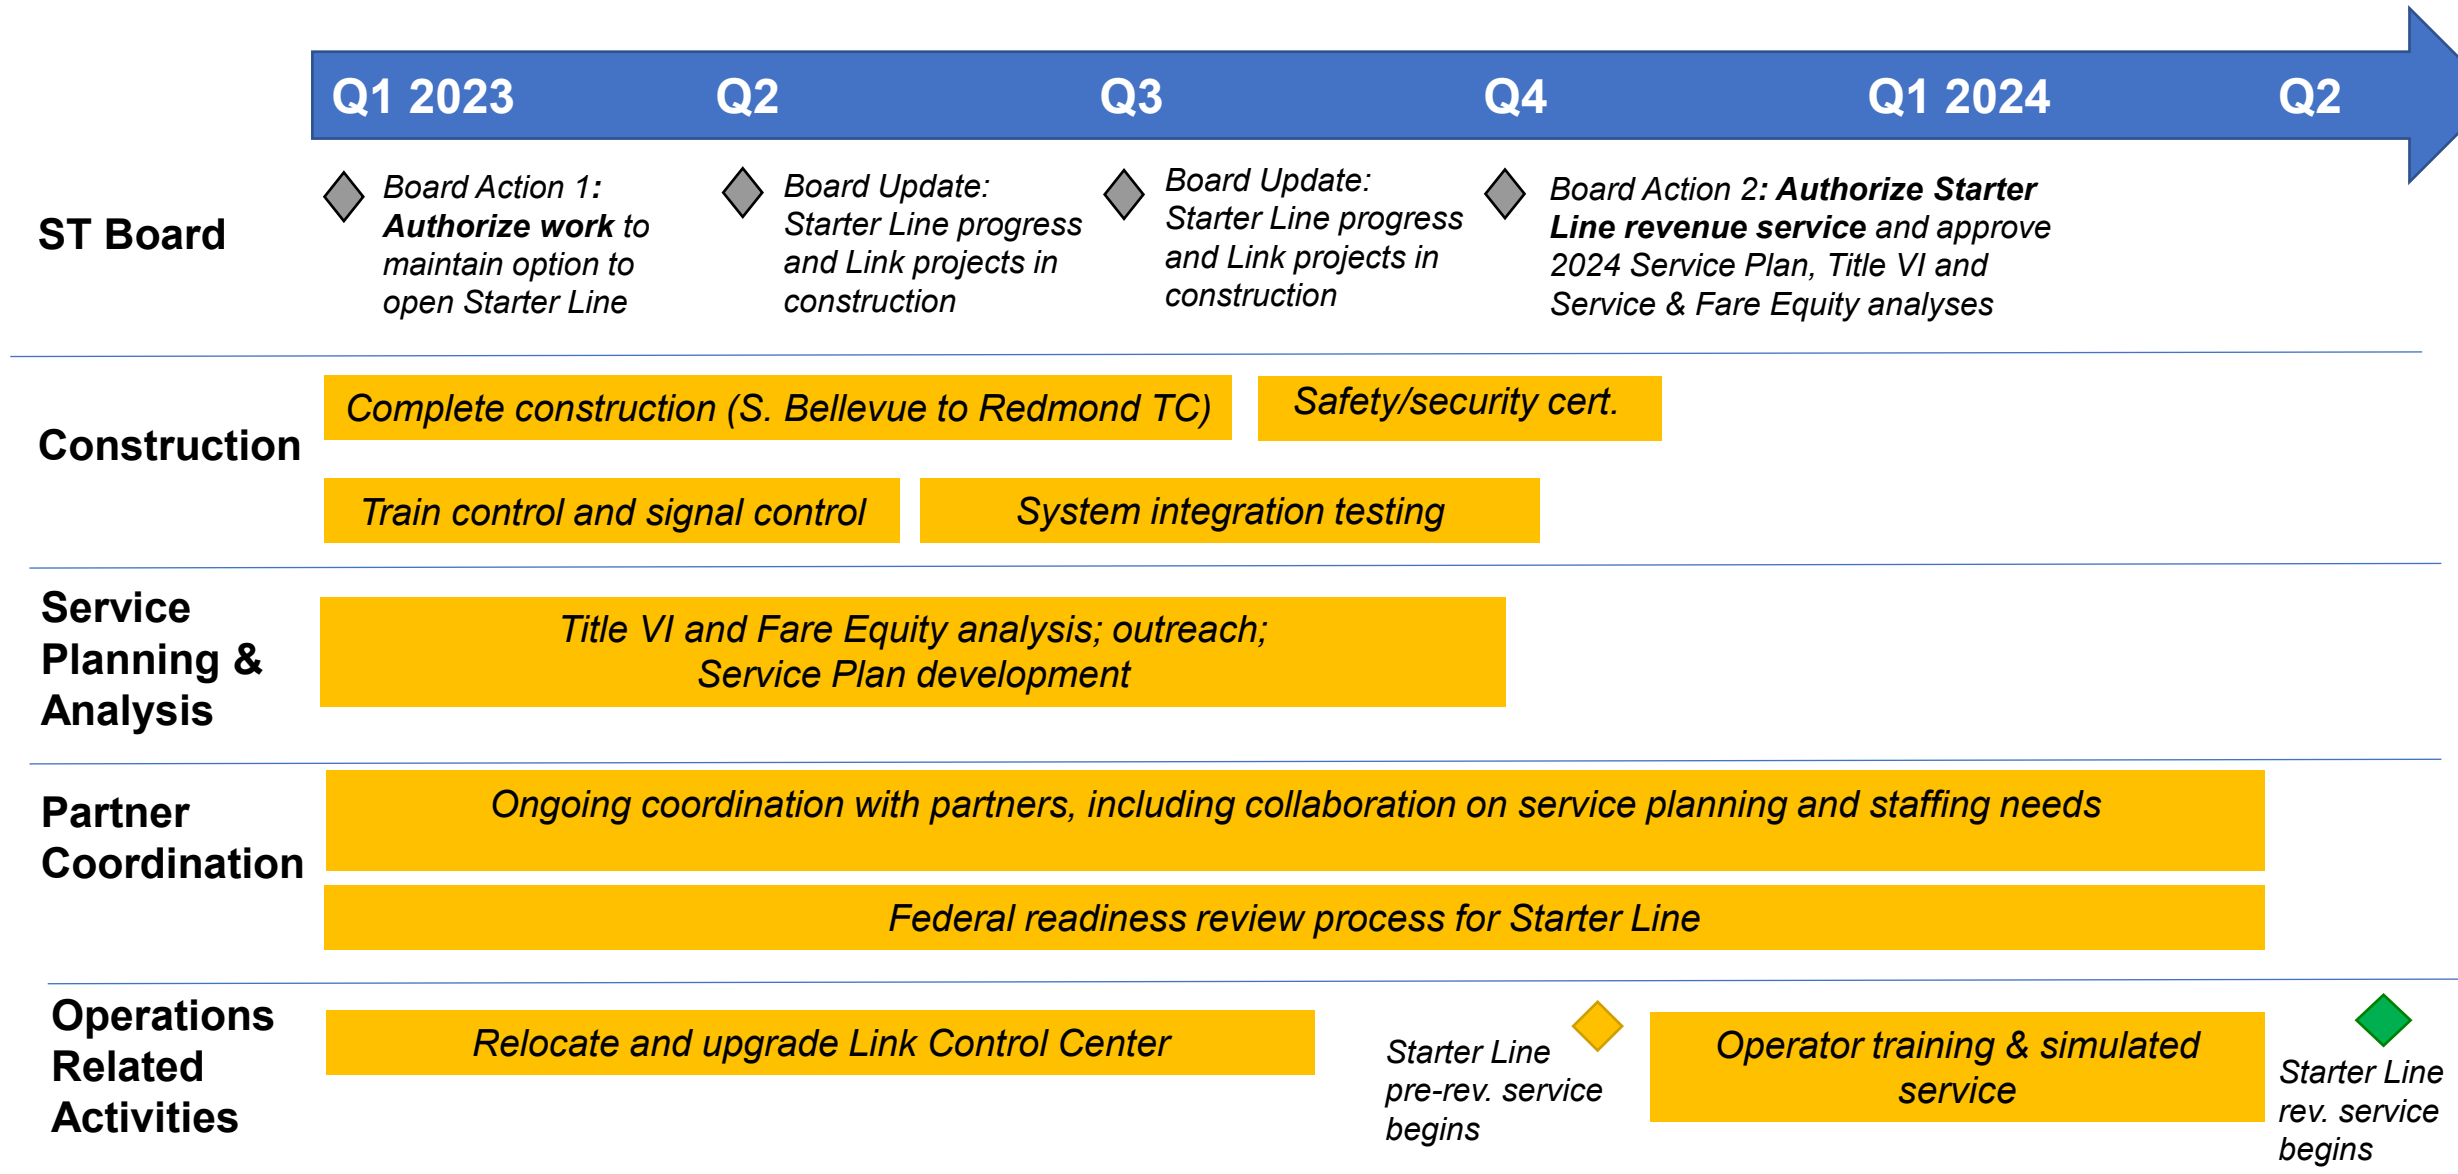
Q1 2023 Q2 Q3 Q4 Q1 2024 Q2

ST Board

Board Action 1: Authorize work to maintain option to open Starter Line

Board Update: Starter Line progress and Link projects in construction

Board Update: Starter Line progress and Link projects in construction

Board Action 2: Authorize Starter Line revenue service and approve 2024 Service Plan, Title VI and Service & Fare Equity analyses

Construction

Complete construction (S. Bellevue to Redmond TC)

Safety/security cert.

Train control and signal control

System integration testing

Service Planning & Analysis

Title VI and Fare Equity analysis; outreach; Service Plan development

Partner Coordination

Ongoing coordination with partners, including collaboration on service planning and staffing needs

Federal readiness review process for Starter Line

Operations Related Activities

Relocate and upgrade Link Control Center

Starter Line pre-rev. service begins

Operator training & simulated service

Starter Line rev. service begins